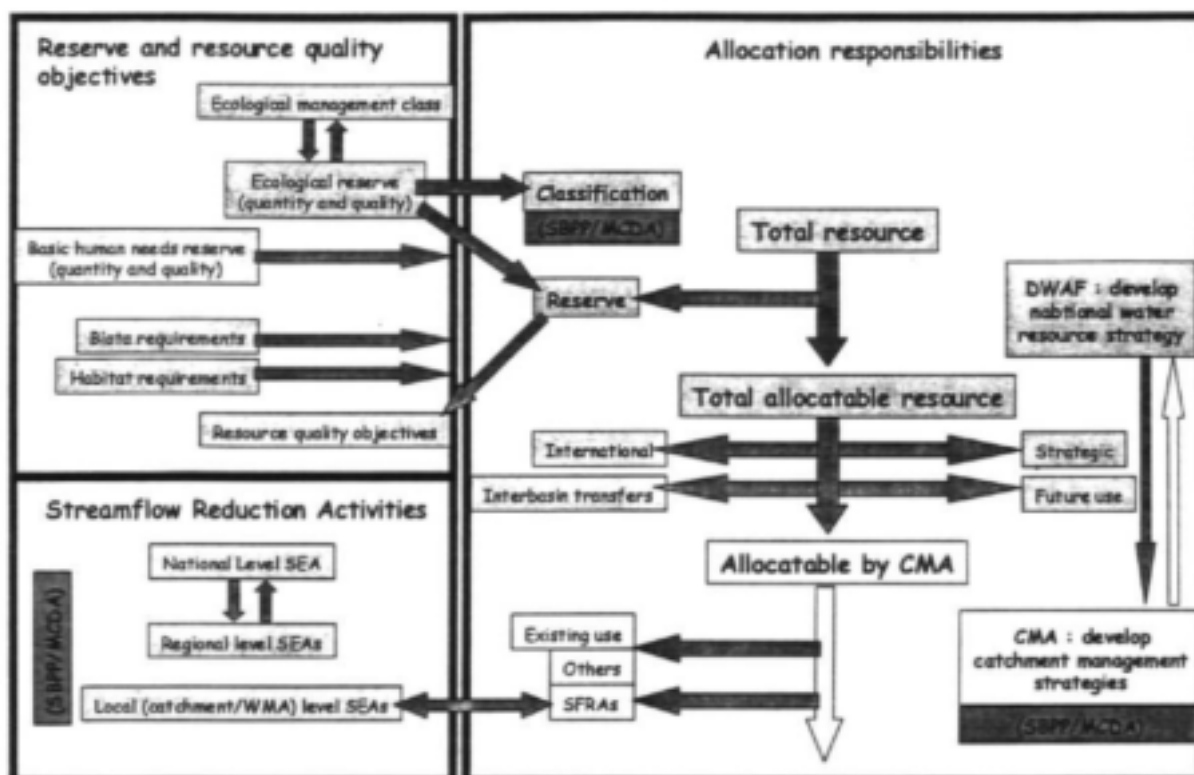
Reserve and resource quality objectives

Ecological management class

Ecological reserve (quantity and quality)

Basic human needs reserve (quantity and quality)

Biota requirements

Habitat requirements

Resource quality objectives

Streamflow Reduction Activities

(SBPP/MCDA)

National Level SEA

Regional level SEAs

Local (catchment/WMA) level SEAs

Allocation responsibilities

Classification

(SBPP/MCDA)

Total resource

Reserve

DWAF : develop national water resource strategy

Total allocatable resource

International

Strategic

Interbasin transfers

Future use

Allocatable by CMA

Existing use

Others

SFRAs

CMA : develop catchment management strategies

(SBPP/MCDA)